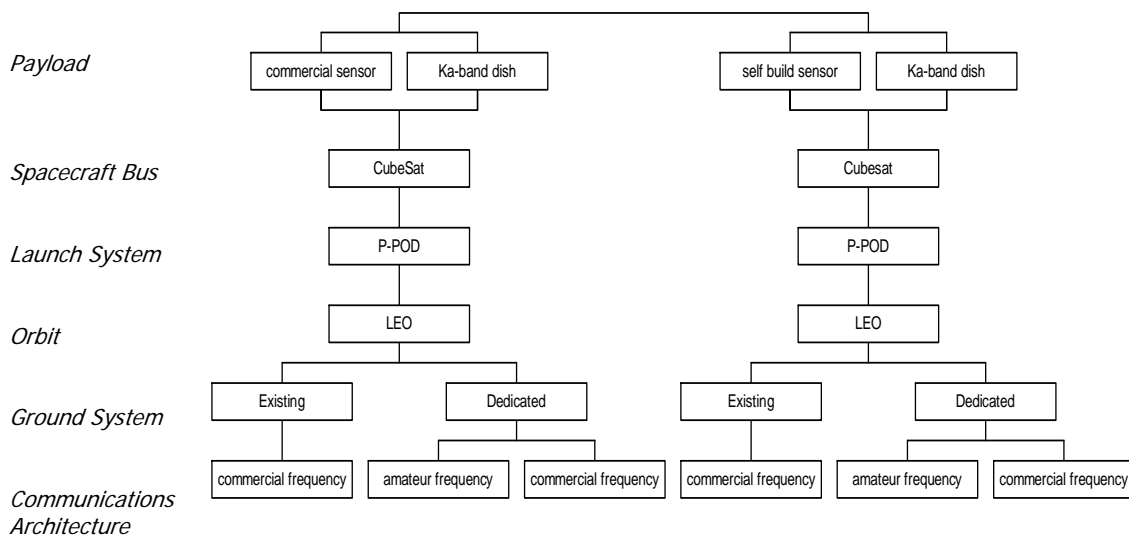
Payload

commercial sensor

Ka-band dish

self build sensor

Ka-band dish

Spacecraft Bus

CubeSat

Cubesat

Launch System

P-POD

P-POD

Orbit

LEO

LEO

Ground System

Existing

Dedicated

Existing

Dedicated

Communications Architecture

commercial frequency

amateur frequency

commercial frequency

commercial frequency

amateur frequency

commercial frequency